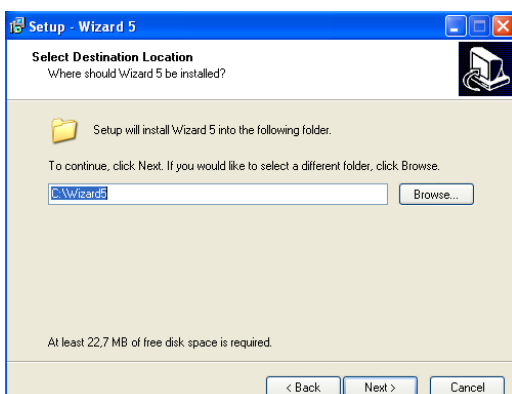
Setup - Wizard 5

Select Destination Location
Where should Wizard 5 be installed?

Setup will install Wizard 5 into the following folder.

To continue, click Next. If you would like to select a different folder, click Browse.

C:\Wizard5

Browse...

At least 22,7 MB of free disk space is required.

< Back

Next >

Cancel